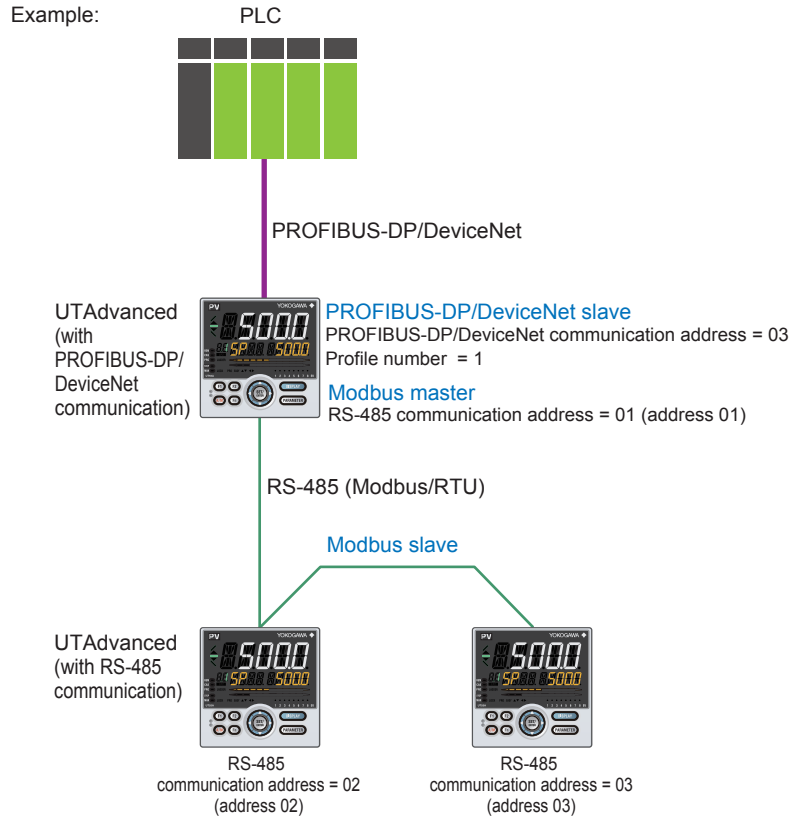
Example:

PLC

PROFIBUS-DP/DeviceNet

UTAdvanced (with PROFIBUS-DP/ DeviceNet communication)

PV
YOKOGAWA
500.0
SP
500.0
DISPLAY
PARAMETER

PROFIBUS-DP/DeviceNet slave
PROFIBUS-DP/DeviceNet communication address = 03
Profile number = 1

Modbus master
RS-485 communication address = 01 (address 01)

RS-485 (Modbus/RTU)

Modbus slave

UTAdvanced (with RS-485 communication)

PV
YOKOGAWA
500.0
SP
500.0
DISPLAY
PARAMETER

RS-485
communication address = 02
(address 02)

PV
YOKOGAWA
500.0
SP
500.0
DISPLAY
PARAMETER

RS-485
communication address = 03
(address 03)